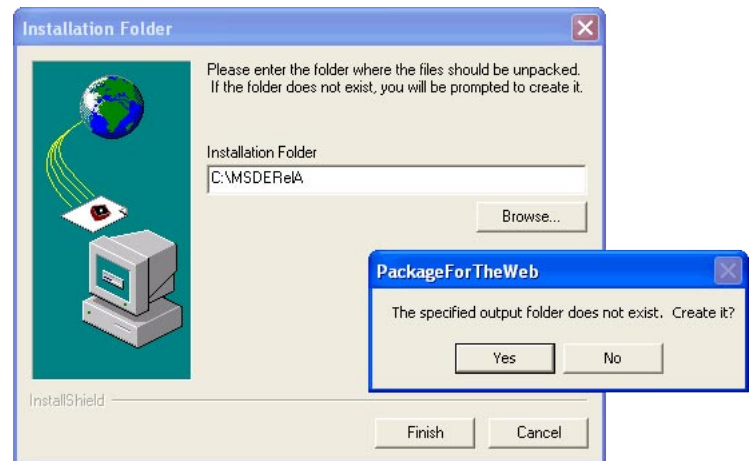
Installation Folder

Please enter the folder where the files should be unpacked. If the folder does not exist, you will be prompted to create it.

Installation Folder

C:\MSDERelA

Browse...

PackageForTheWeb

The specified output folder does not exist. Create it?

Yes

No

InstallShield

Finish

Cancel